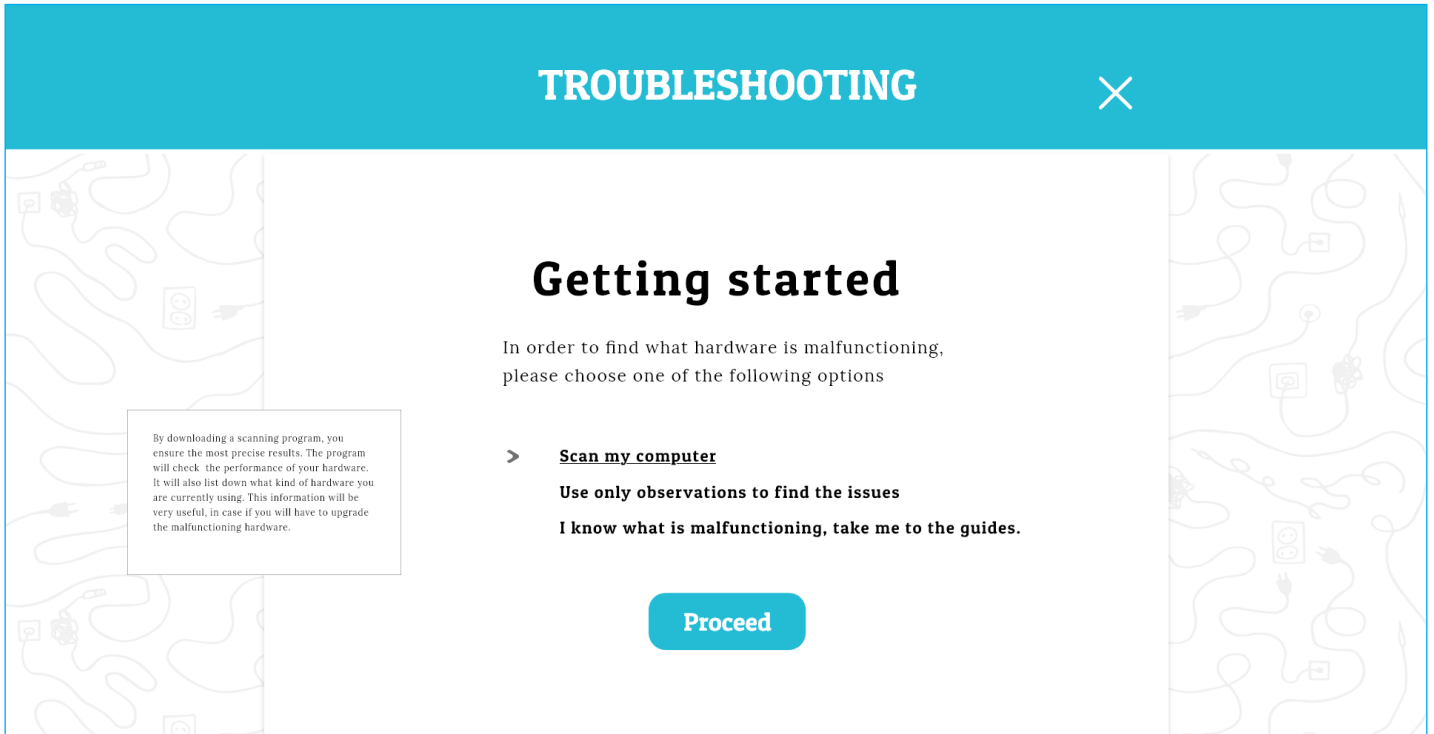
TROUBLESHOOTING

Getting started

In order to find what hardware is malfunctioning, please choose one of the following options

By downloading a scanning program, you ensure the most precise results. The program will check the performance of your hardware. It will also list down what kind of hardware you are currently using. This information will be very useful, in case if you will have to upgrade the malfunctioning hardware.

Scan my computer

Use only observations to find the issues

I know what is malfunctioning, take me to the guides.

Proceed